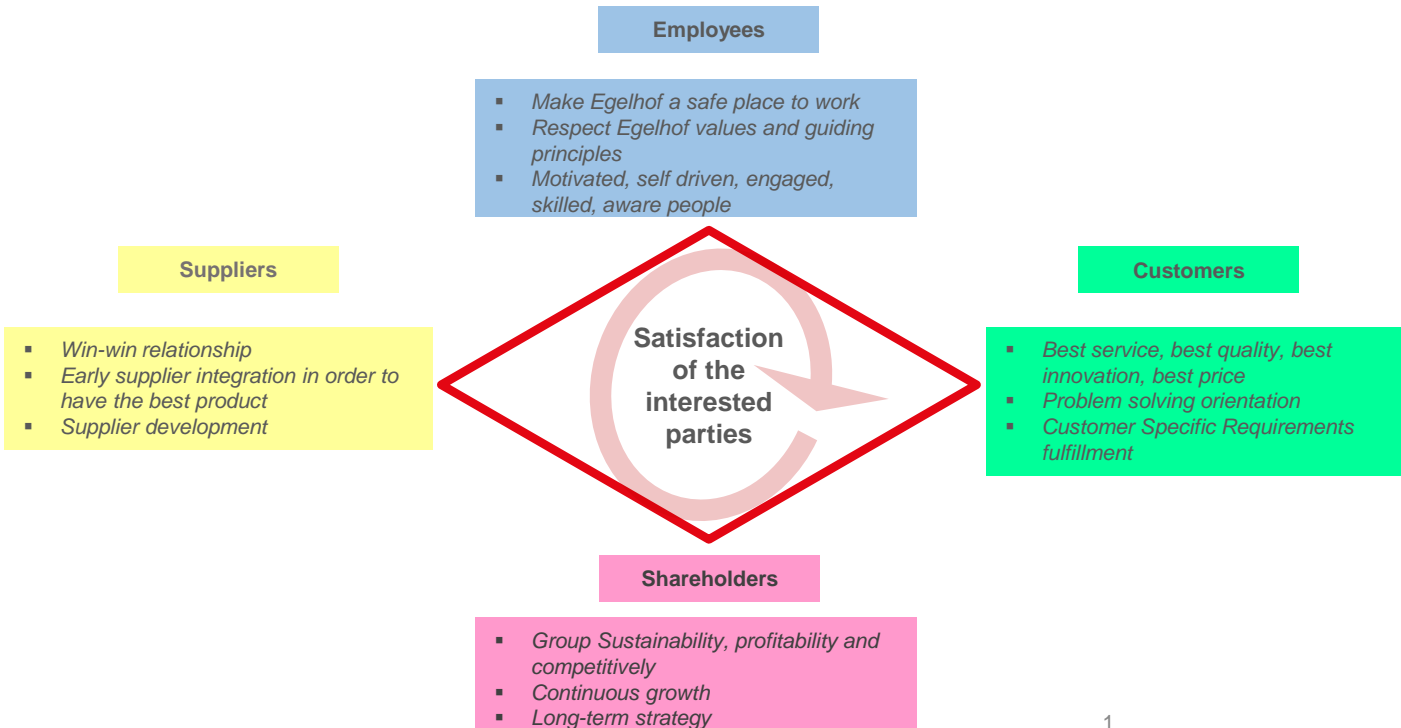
Employees

- Make Egelhof a safe place to work
- Respect Egelhof values and guiding principles
- Motivated, self driven, engaged, skilled, aware people

Suppliers

- Win-win relationship
- Early supplier integration in order to have the best product
- Supplier development

Satisfaction of the interested parties

Customers

- Best service, best quality, best innovation, best price
- Problem solving orientation
- Customer Specific Requirements fulfillment

Shareholders

- Group Sustainability, profitability and competitively
- Continuous growth
- Long-term strategy

1